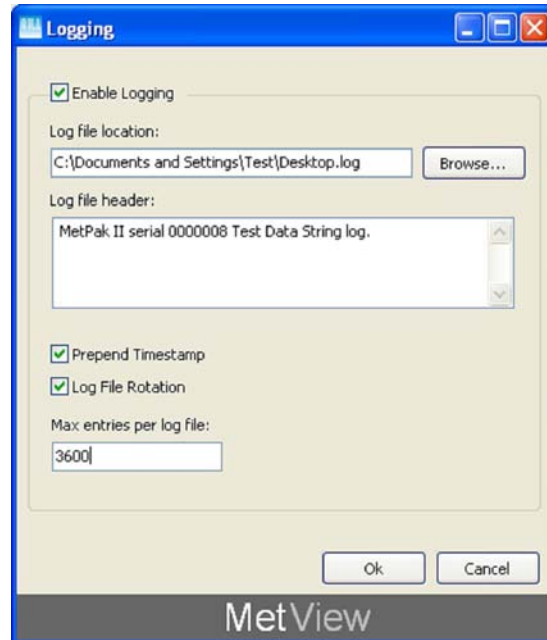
Logging

Enable Logging

Log file location:

C:\Documents and Settings\Test\Desktop.log

Browse...

Log file header:

MetPak II serial 0000008 Test Data String log.

Prepend Timestamp

Log File Rotation

Max entries per log file:

3600

Ok

Cancel

MetView